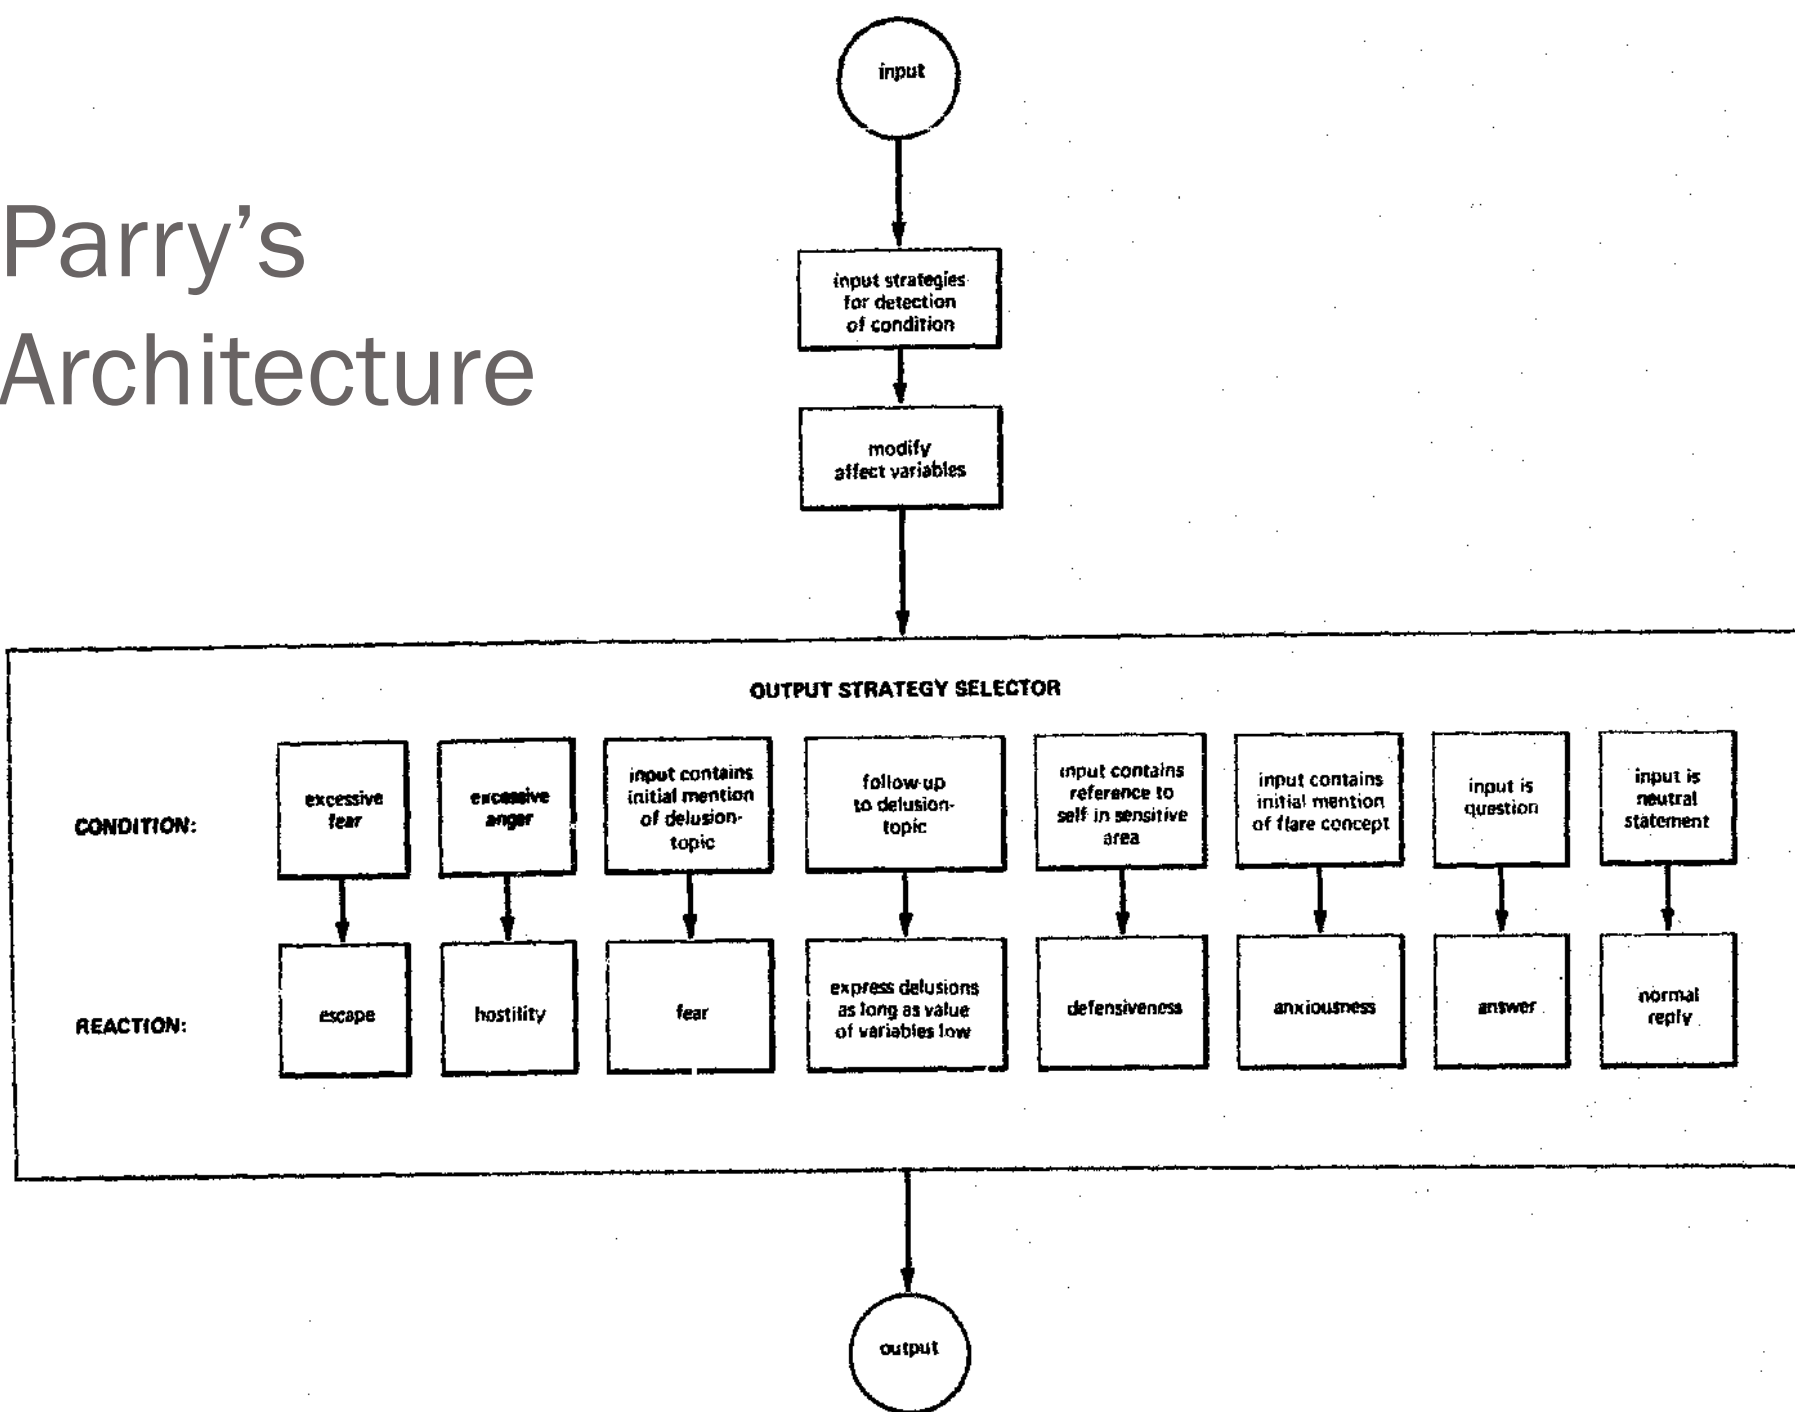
Parry's Architecture

input

input strategies for detection of condition

modify affect variables

OUTPUT STRATEGY SELECTOR

| | | | | | | | | |
|---|---|---|---|---|---|---|---|---|
| CONDITION: | excessive fear | excessive anger | input contains initial mention of delusion-topic | follow-up to delusion-topic | input contains reference to self in sensitive area | input contains initial mention of flare concept | input is question | input is neutral statement |
| REACTION: | escape | hostility | fear | express delusions as long as value of variables low | defensiveness | anxiousness | answer | normal reply |

output